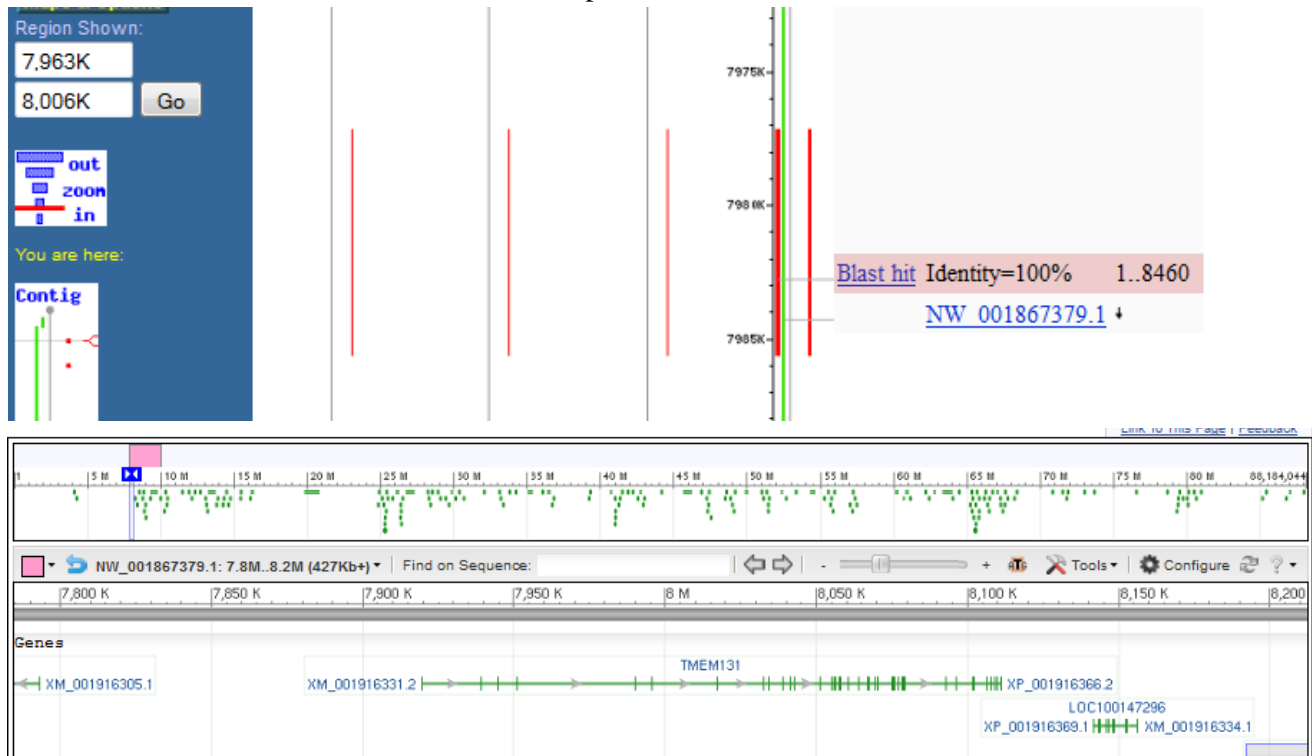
Region Shown:
7,963K
8,006K
Go

out
zoom
in

You are here:

Contig

7975K
7980K
7985K

Blast hit Identity=100% 1..8460
NW_001867379.1

Link To This Page | Feedback

1 | 5 M | 10 M | 15 M | 20 M | 25 M | 30 M | 35 M | 40 M | 45 M | 50 M | 55 M | 60 M | 65 M | 70 M | 75 M | 80 M | 88,184,044

NW_001867379.1: 7.8M..8.2M (427Kb+) | Find on Sequence: | Tools | Configure

7,800 K | 7,850 K | 7,900 K | 7,950 K | 8 M | 8,050 K | 8,100 K | 8,150 K | 8,200

Genes

XM_001916305.1
TMEM131
XM_001916331.2
XP_001916366.2
LOC100147296
XP_001916369.1
XM_001916334.1